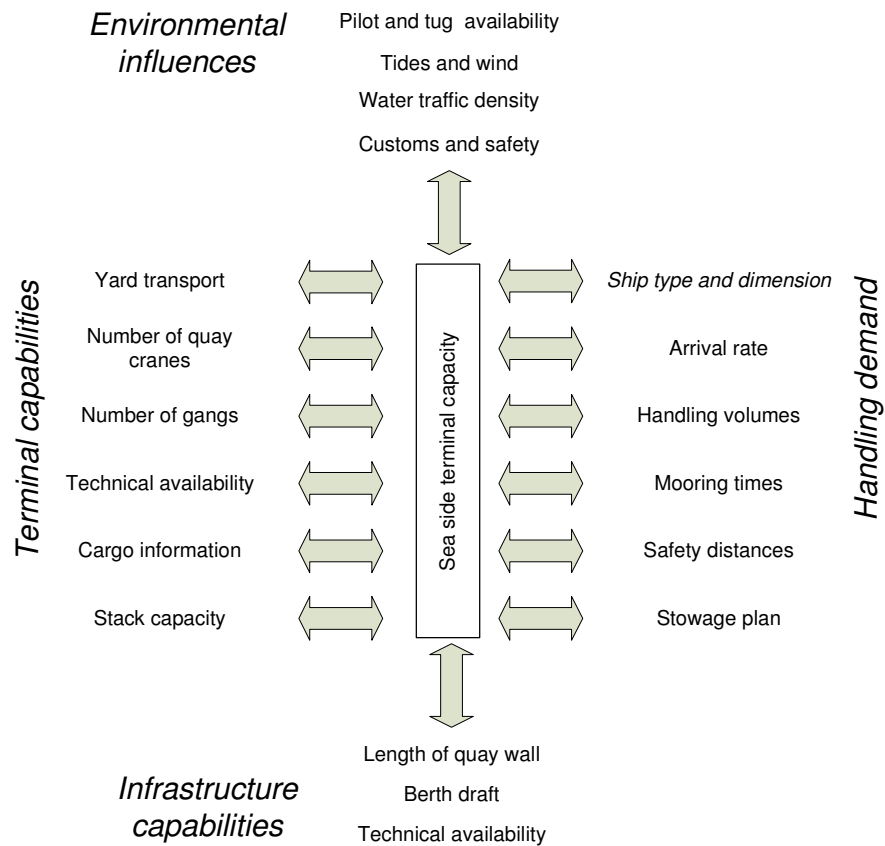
Environmental influences

Pilot and tug availability

Tides and wind

Water traffic density

Customs and safety

Terminal capabilities

Yard transport

Number of quay cranes

Number of gangs

Technical availability

Cargo information

Stack capacity

Sea side terminal capacity

Ship type and dimension

Arrival rate

Handling volumes

Mooring times

Safety distances

Stowage plan

Handling demand

Infrastructure capabilities

Length of quay wall

Berth draft

Technical availability